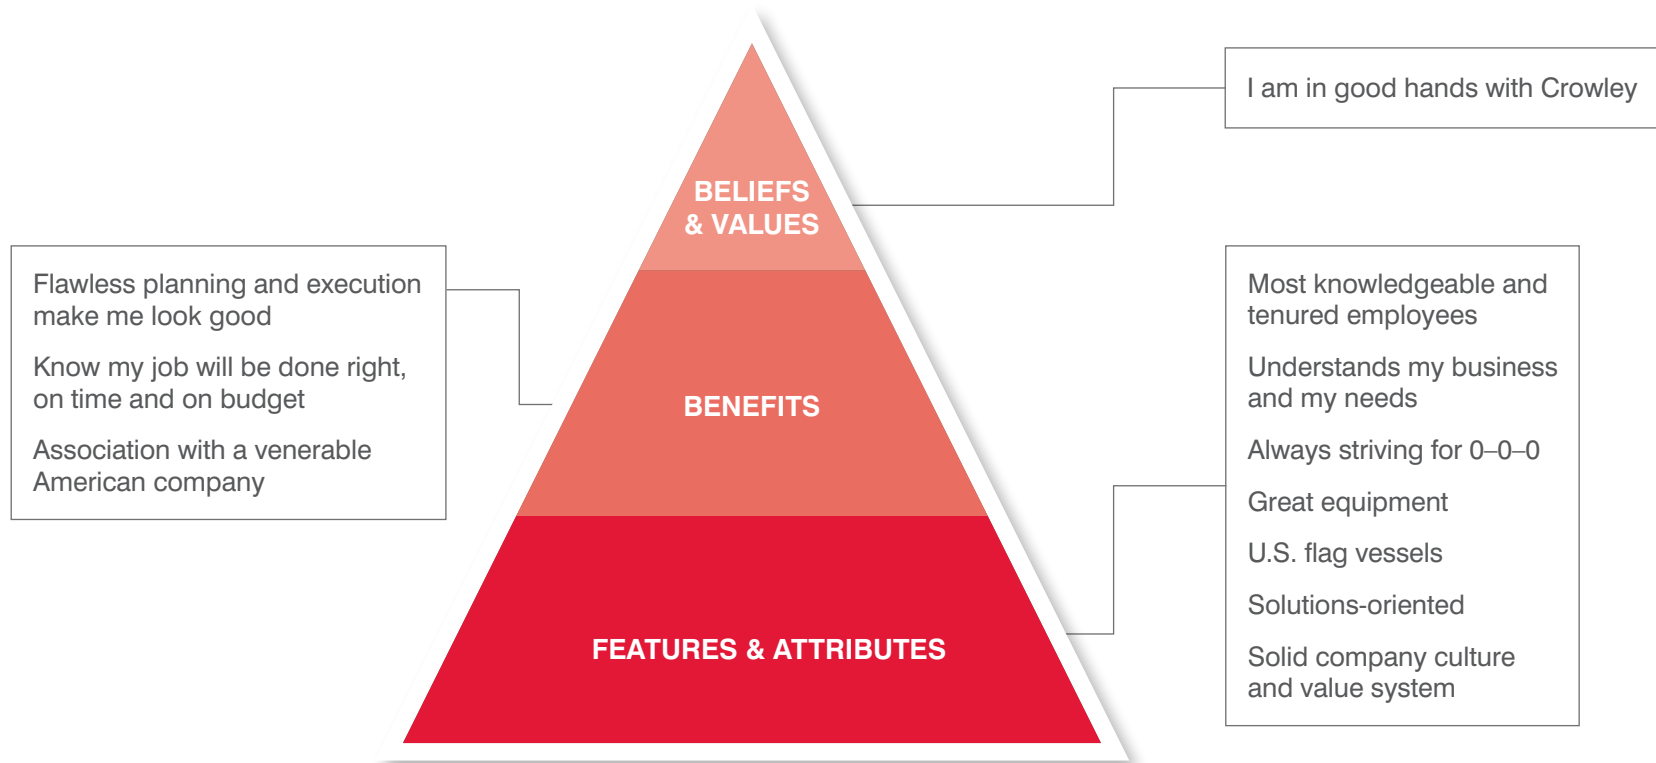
BELIEFS & VALUES

BENEFITS

FEATURES & ATTRIBUTES

I am in good hands with Crowley

Flawless planning and execution make me look good

Know my job will be done right, on time and on budget

Association with a venerable American company

Most knowledgeable and tenured employees

Understands my business and my needs

Always striving for 0–0–0

Great equipment

U.S. flag vessels

Solutions-oriented

Solid company culture and value system